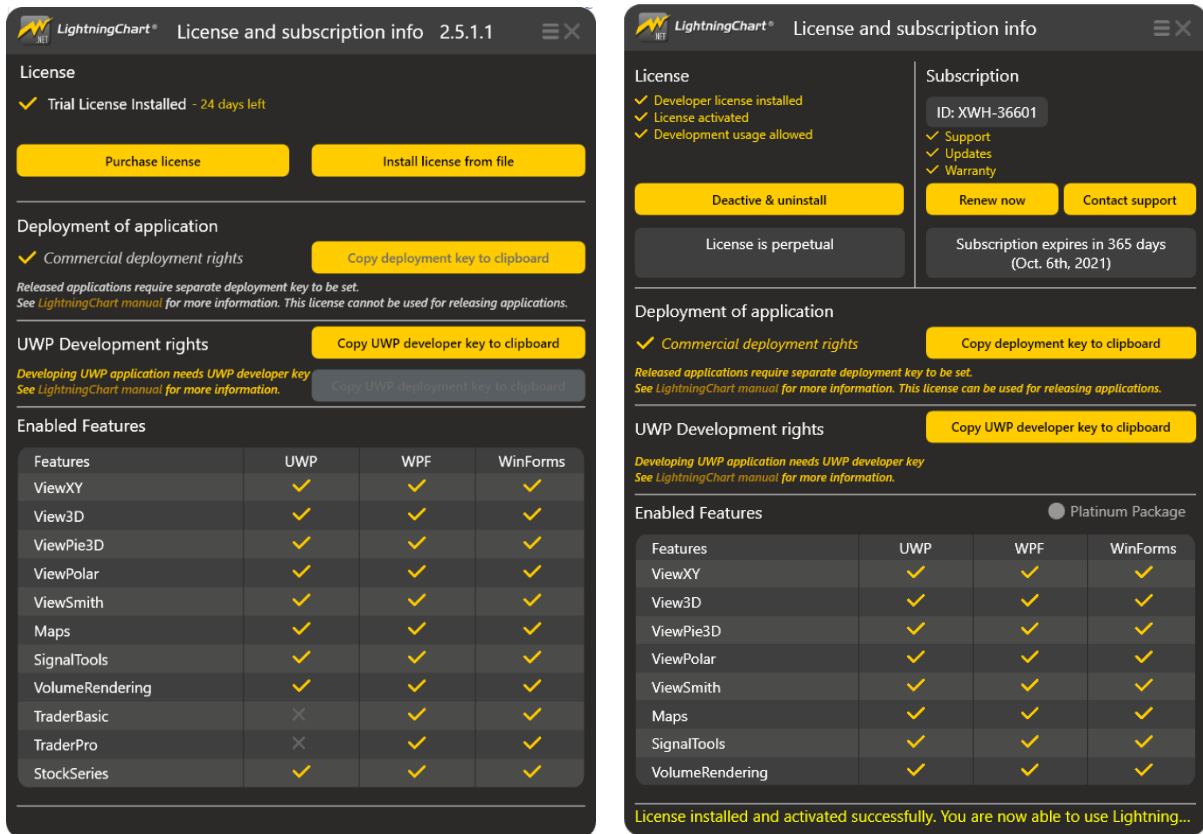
.NET LightningChart®

License and subscription info 2.5.1.1

License

✓ Trial License Installed - 24 days left

Purchase license

Install license from file

Deployment of application

✓ Commercial deployment rights

Copy deployment key to clipboard

Released applications require separate deployment key to be set.
See LightningChart manual for more information. This license cannot be used for releasing applications.

UWP Development rights

Copy UWP developer key to clipboard

Developing UWP application needs UWP developer key
See LightningChart manual for more information.

Copy UWP deployment key to clipboard

Enabled Features

| Features | UWP | WPF | WinForms |
|---|---|---|---|
| ViewXY | ✓ | ✓ | ✓ |
| View3D | ✓ | ✓ | ✓ |
| ViewPie3D | ✓ | ✓ | ✓ |
| ViewPolar | ✓ | ✓ | ✓ |
| ViewSmith | ✓ | ✓ | ✓ |
| Maps | ✓ | ✓ | ✓ |
| SignalTools | ✓ | ✓ | ✓ |
| VolumeRendering | ✓ | ✓ | ✓ |
| TraderBasic | × | ✓ | ✓ |
| TraderPro | × | ✓ | ✓ |
| StockSeries | ✓ | ✓ | ✓ |

.NET LightningChart®

License and subscription info

License

✓ Developer license installed
✓ License activated
✓ Development usage allowed

Deactive & uninstall

License is perpetual

Subscription

ID: XWH-36601

✓ Support
✓ Updates
✓ Warranty

Renew now

Contact support

Subscription expires in 365 days (Oct. 6th, 2021)

Deployment of application

✓ Commercial deployment rights

Copy deployment key to clipboard

Released applications require separate deployment key to be set.
See LightningChart manual for more information. This license can be used for releasing applications.

UWP Development rights

Copy UWP developer key to clipboard

Developing UWP application needs UWP developer key
See LightningChart manual for more information.

Enabled Features

Platinum Package

| Features | UWP | WPF | WinForms |
|---|---|---|---|
| ViewXY | ✓ | ✓ | ✓ |
| View3D | ✓ | ✓ | ✓ |
| ViewPie3D | ✓ | ✓ | ✓ |
| ViewPolar | ✓ | ✓ | ✓ |
| ViewSmith | ✓ | ✓ | ✓ |
| Maps | ✓ | ✓ | ✓ |
| SignalTools | ✓ | ✓ | ✓ |
| VolumeRendering | ✓ | ✓ | ✓ |

License installed and activated successfully. You are now able to use Lightning...